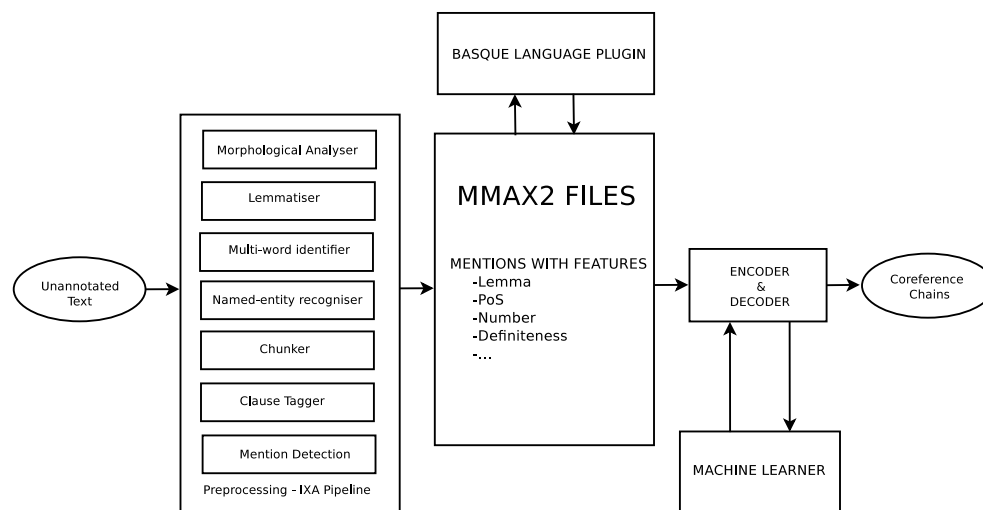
BASQUE LANGUAGE PLUGIN

Unannotated Text

Morphological Analyser

Lemmatiser

Multi-word identifier

Named-entity recogniser

Chunker

Clause Tagger

Mention Detection

Preprocessing - IXA Pipeline

MMAX2 FILES

MENTIONS WITH FEATURES
-Lemma
-PoS
-Number
-Definiteness
-...

ENCODER & DECODER

Coreference Chains

MACHINE LEARNER